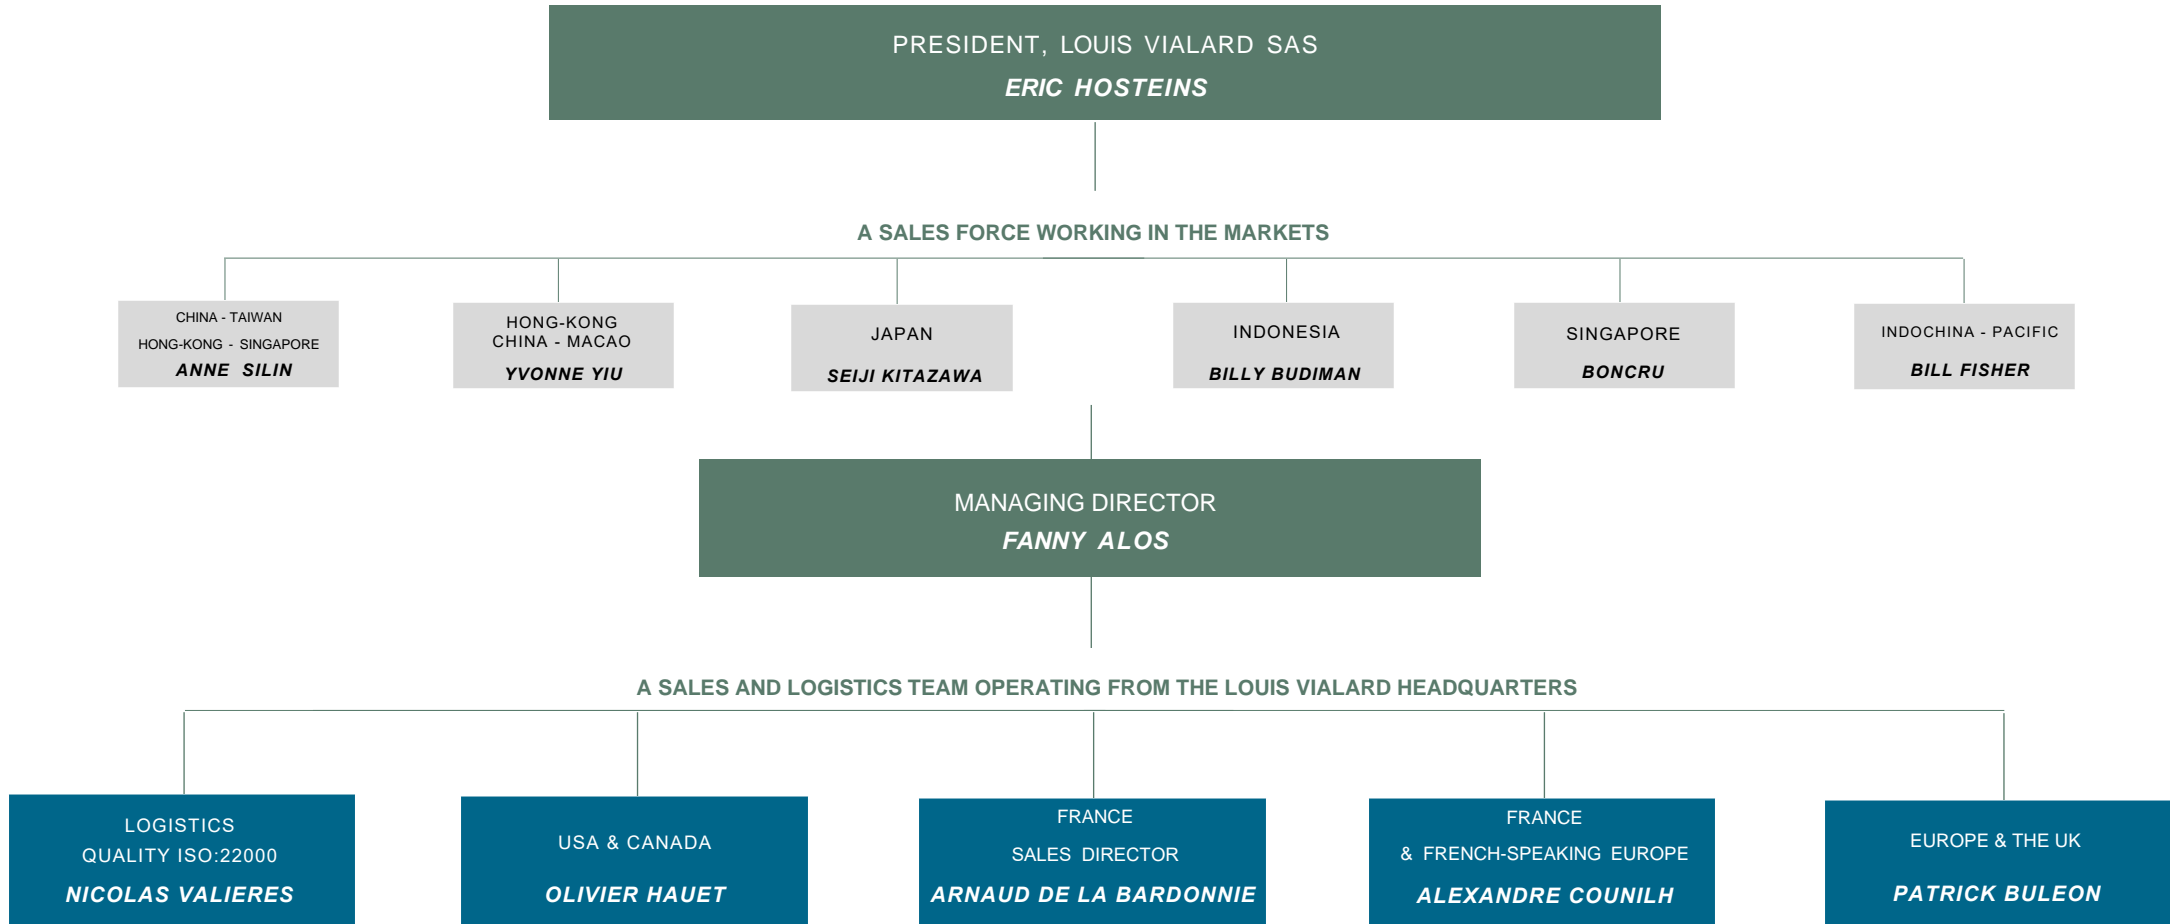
PRESIDENT, LOUIS VIALARD SAS
ERIC HOSTEINS

A SALES FORCE WORKING IN THE MARKETS

CHINA - TAIWAN
HONG-KONG - SINGAPORE
ANNE SILIN

HONG-KONG
CHINA - MACAO
YVONNE YIU

JAPAN
SEIJI KITAZAWA

INDONESIA
BILLY BUDIMAN

SINGAPORE
BONCRU

INDOCHINA - PACIFIC
BILL FISHER

MANAGING DIRECTOR
FANNY ALOS

A SALES AND LOGISTICS TEAM OPERATING FROM THE LOUIS VIALARD HEADQUARTERS

LOGISTICS
QUALITY ISO:22000
NICOLAS VALIERES

USA & CANADA
OLIVIER HAUET

FRANCE
SALES DIRECTOR
ARNAUD DE LA BARDONNIE

FRANCE
& FRENCH-SPEAKING EUROPE
ALEXANDRE COUNILH

EUROPE & THE UK
PATRICK BULEON